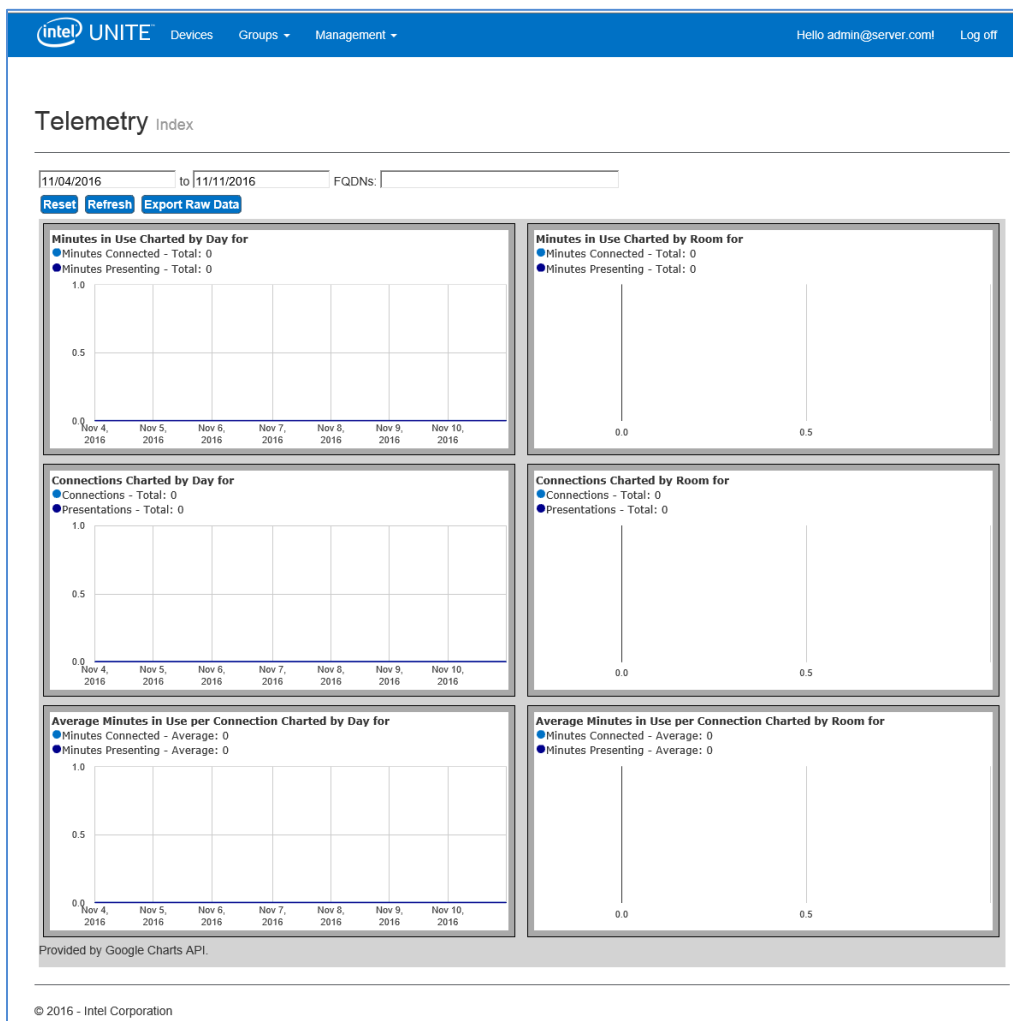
intel UNITE Devices Groups ▾ Management ▾ Hello admin@server.com! Log off

Telemetry Index

11/04/2016 to 11/11/2016 FQDNs:

Reset Refresh Export Raw Data

Minutes in Use Charted by Day for
Minutes Connected - Total: 0
Minutes Presenting - Total: 0

1.0
0.5
0.0
Nov 4, 2016 Nov 5, 2016 Nov 6, 2016 Nov 7, 2016 Nov 8, 2016 Nov 9, 2016 Nov 10, 2016

Minutes in Use Charted by Room for
Minutes Connected - Total: 0
Minutes Presenting - Total: 0

0.0 0.5

Connections Charted by Day for
Connections - Total: 0
Presentations - Total: 0

1.0
0.5
0.0
Nov 4, 2016 Nov 5, 2016 Nov 6, 2016 Nov 7, 2016 Nov 8, 2016 Nov 9, 2016 Nov 10, 2016

Connections Charted by Room for
Connections - Total: 0
Presentations - Total: 0

0.0 0.5

Average Minutes in Use per Connection Charted by Day for
Minutes Connected - Average: 0
Minutes Presenting - Average: 0

1.0
0.5
0.0
Nov 4, 2016 Nov 5, 2016 Nov 6, 2016 Nov 7, 2016 Nov 8, 2016 Nov 9, 2016 Nov 10, 2016

Average Minutes in Use per Connection Charted by Room for
Minutes Connected - Average: 0
Minutes Presenting - Average: 0

0.0 0.5

Provided by Google Charts API.

© 2016 - Intel Corporation